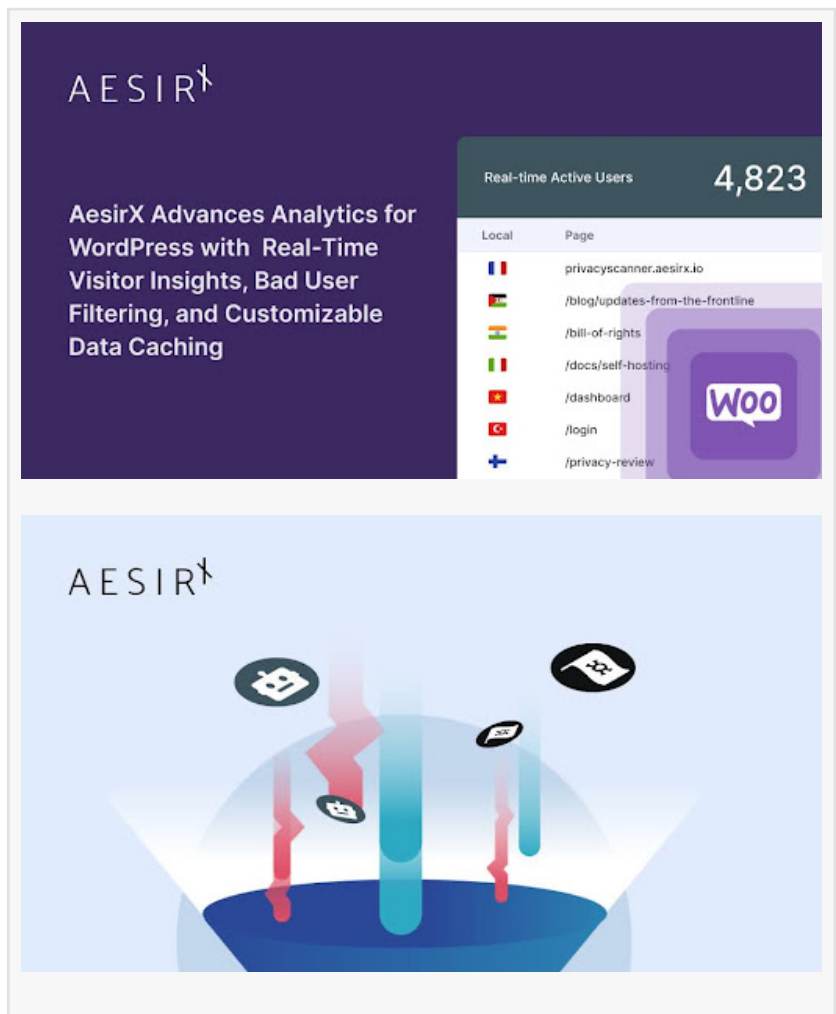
AESIRX

AesirX Advances Analytics for WordPress with Real-Time Visitor Insights, Bad User Filtering, and Customizable Data Caching

Real-time Active Users 4,823

| Local | Page |
|---|---|
| | privacyscanner.aesirx.io |
| | /blog/updates-from-the-frontline |
| | /bill-of-rights |
| | /docs/self-hosting |
| | /dashboard |
| | /login |
| | /privacy-review |

Woo

AESIRX